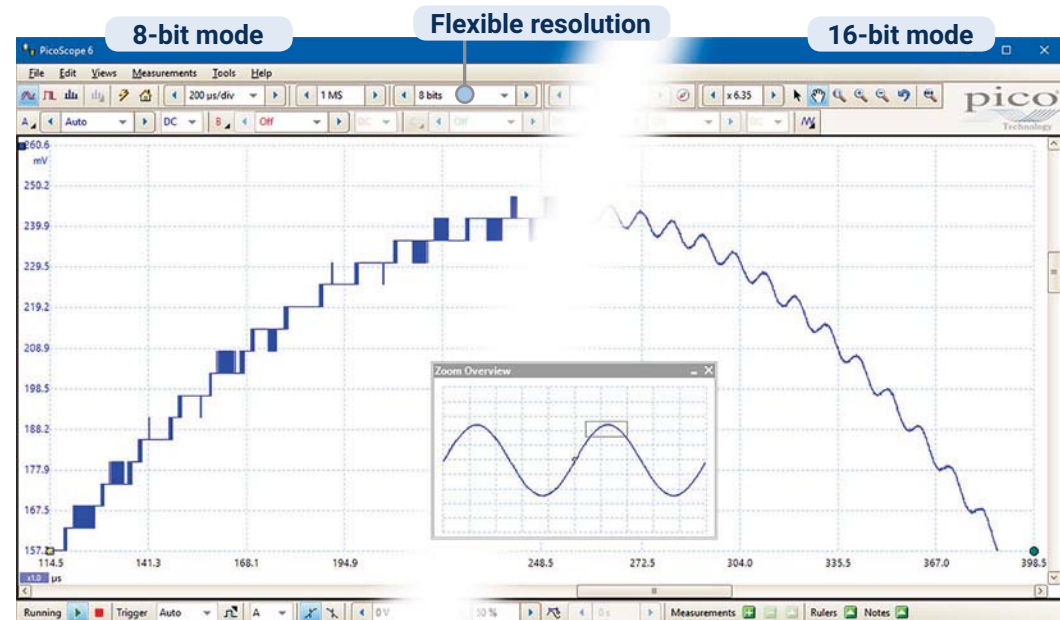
8-bit mode

Flexible resolution

16-bit mode

PicoScope 6

File Edit Views Measurements Tools Help

200 µs/div

1 MS

8 bits

x 6.35

pico Technology

A Auto DC B Off DC Off DC

260.6 mV

250.2

239.9

229.5

219.2

208.9

198.5

188.2

177.9

167.5

157.2

114.5 141.3 168.1 194.9 248.5 272.5 304.0 335.5 367.0 398.5

x1.0 µs

Zoom Overview

Running Trigger Auto A 0 V 50 % 0 s Measurements Rulers Notes